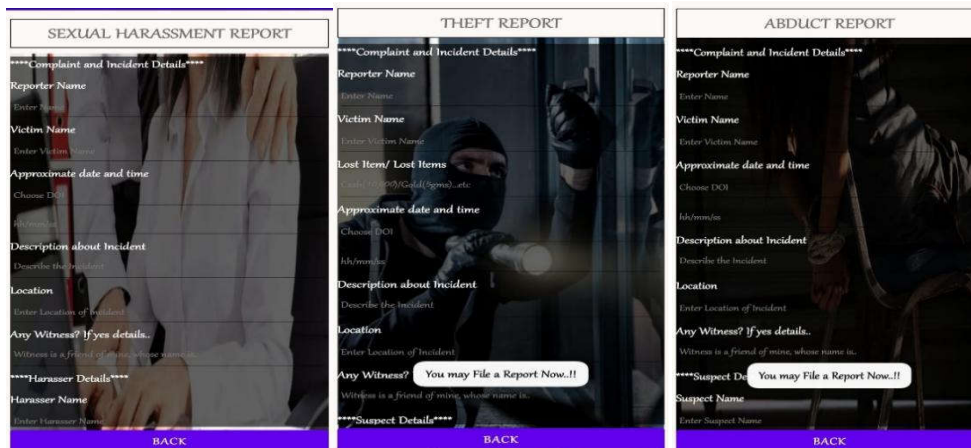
SEXUAL HARASSMENT REPORT

****Complaint and Incident Details****

Reporter Name

Enter Name

Victim Name

Enter Victim Name

Approximate date and time

Choose DOI

hh/mm/ss

Description about Incident

Describe the Incident

Location

Enter Location of Incident

Any Witness? If yes details..

Witness is a friend of mine, whose name is..

****Harasser Details****

Harasser Name

Enter Harasser Name

BACK

THEFT REPORT

****Complaint and Incident Details****

Reporter Name

Enter Name

Victim Name

Enter Victim Name

Lost Item/ Lost Items

Cash(10000)/Gold(5gms)...etc

Approximate date and time

Choose DOI

hh/mm/ss

Description about Incident

Describe the Incident

Location

Enter Location of Incident

Any Witness? You may File a Report Now..!!

Witness is a friend of mine, whose name is..

****Suspect Details****

BACK

ABDUCT REPORT

****Complaint and Incident Details****

Reporter Name

Enter Name

Victim Name

Enter Victim Name

Approximate date and time

Choose DOI

hh/mm/ss

Description about Incident

Describe the Incident

Location

Enter Location of Incident

Any Witness? If yes details..

Witness is a friend of mine, whose name is..

****Suspect De You may File a Report Now..!!

Suspect Name

Enter Suspect Name

BACK